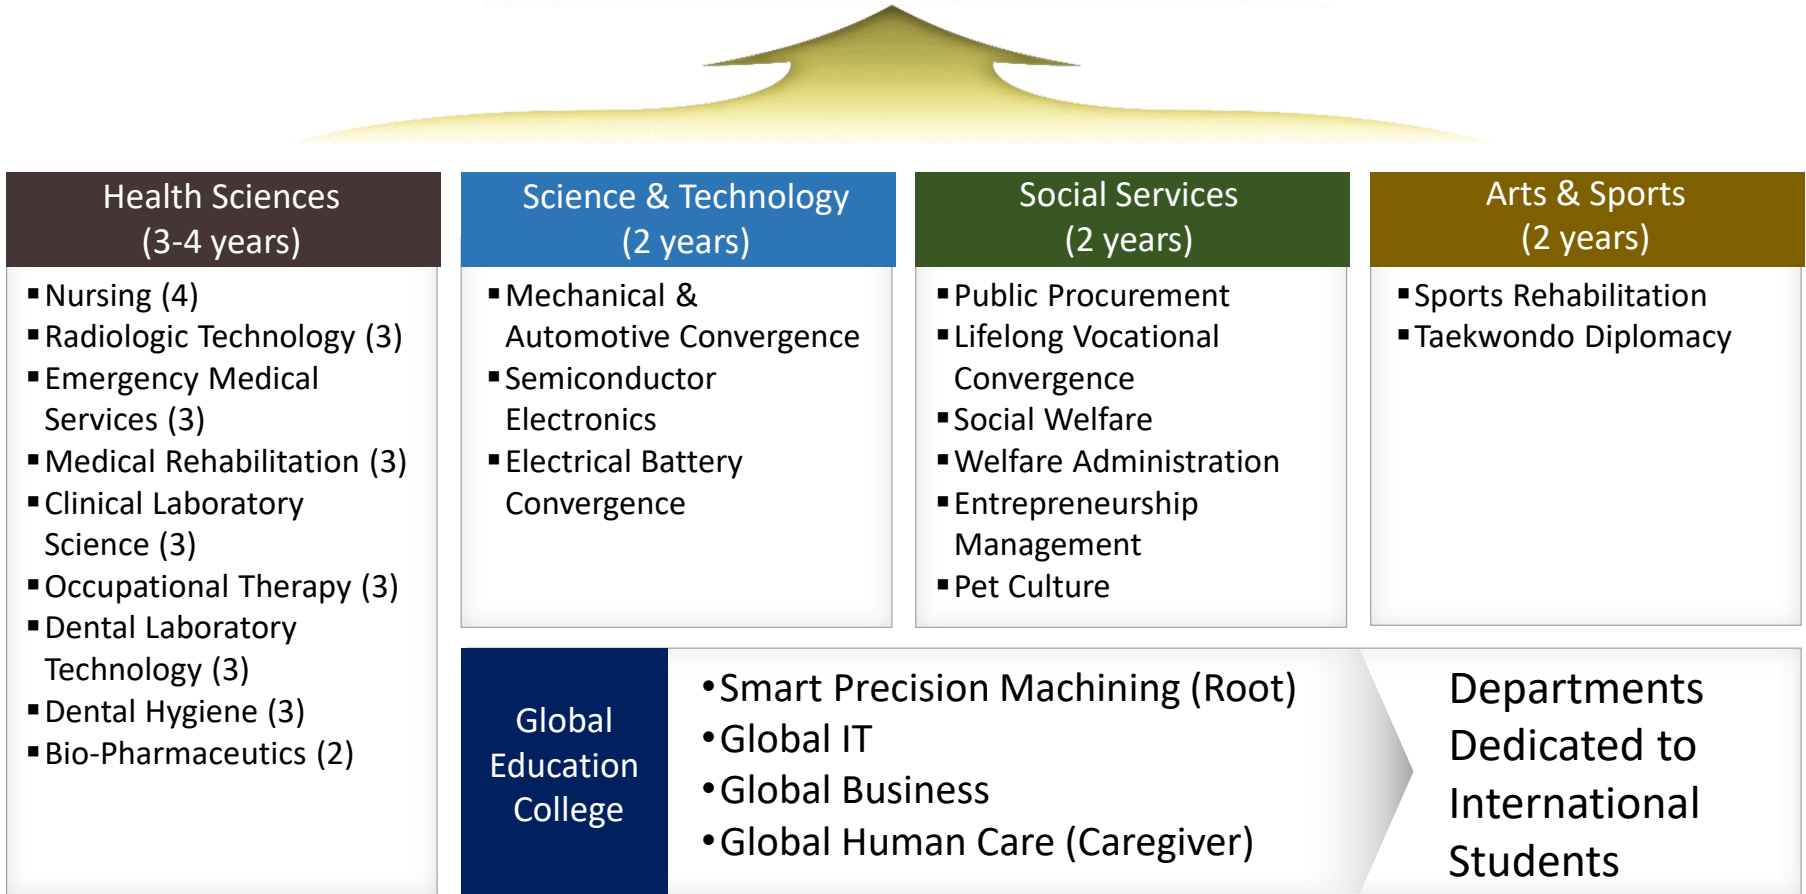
Health Sciences
(3-4 years)

▪ Nursing (4)
▪ Radiologic Technology (3)
▪ Emergency Medical Services (3)
▪ Medical Rehabilitation (3)
▪ Clinical Laboratory Science (3)
▪ Occupational Therapy (3)
▪ Dental Laboratory Technology (3)
▪ Dental Hygiene (3)
▪ Bio-Pharmaceutics (2)

Science & Technology
(2 years)

▪ Mechanical & Automotive Convergence
▪ Semiconductor Electronics
▪ Electrical Battery Convergence

Social Services
(2 years)

▪ Public Procurement
▪ Lifelong Vocational Convergence
▪ Social Welfare
▪ Welfare Administration
▪ Entrepreneurship Management
▪ Pet Culture

Arts & Sports
(2 years)

▪ Sports Rehabilitation
▪ Taekwondo Diplomacy

Global Education College

• Smart Precision Machining (Root)
• Global IT
• Global Business
• Global Human Care (Caregiver)

Departments Dedicated to International Students